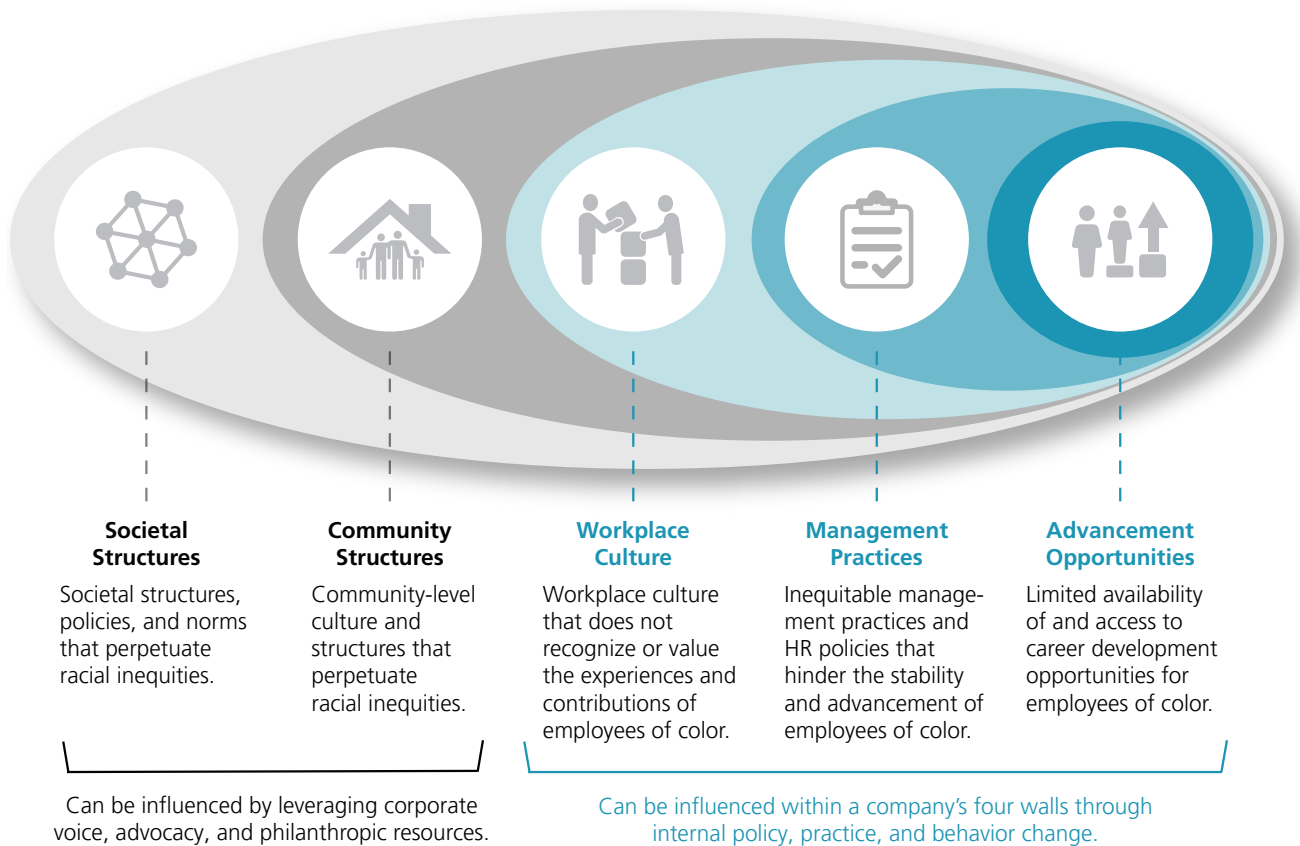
**Societal Structures**

Societal structures, policies, and norms that perpetuate racial inequities.

**Community Structures**

Community-level culture and structures that perpetuate racial inequities.

**Workplace Culture**

Workplace culture that does not recognize or value the experiences and contributions of employees of color.

**Management Practices**

Inequitable management practices and HR policies that hinder the stability and advancement of employees of color.

**Advancement Opportunities**

Limited availability of and access to career development opportunities for employees of color.

Can be influenced by leveraging corporate voice, advocacy, and philanthropic resources.

Can be influenced within a company's four walls through internal policy, practice, and behavior change.